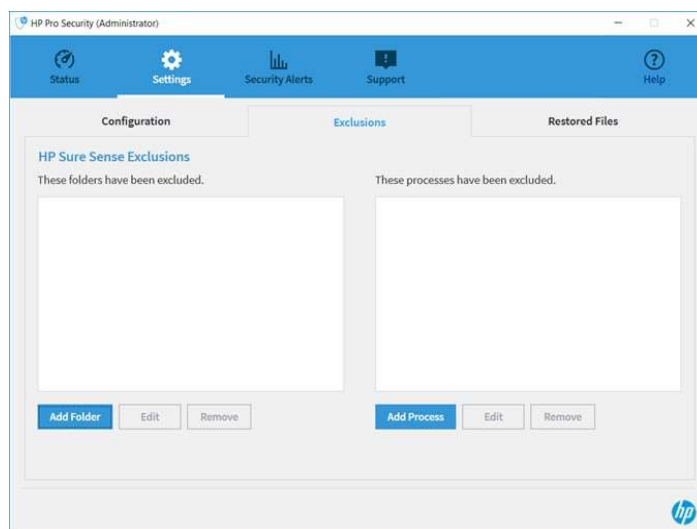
HP Pro Security (Administrator)

Status
Settings
Security Alerts
Support
Help

Configuration
Exclusions
Restored Files

HP Sure Sense Exclusions

These folders have been excluded.

These processes have been excluded.

Add Folder
Edit
Remove

Add Process
Edit
Remove

hp